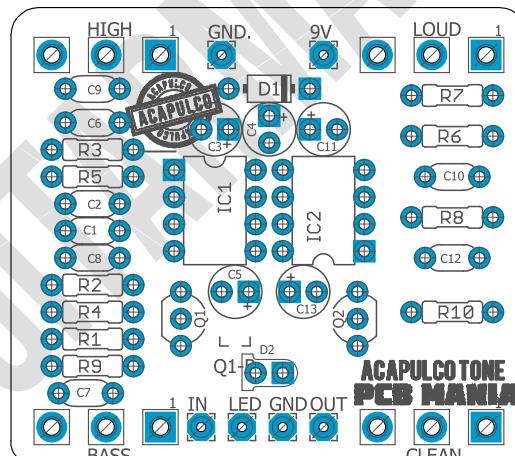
HIGH 1 GND. 9V LOUD 1

C9 ACAPULCO D1 R7

C6 C4 + C3 + C11 R6

R3

R5 IC1 IC2 C10

C2 R8

C1

C8 C12

R2 C5

R4 + Q1 + C13 Q2 R10

R1

R9 Q1- D2 ACAPULCO TONE

C7 PCB MANIA

1 IN LED GND OUT 1

BASS CLEAN